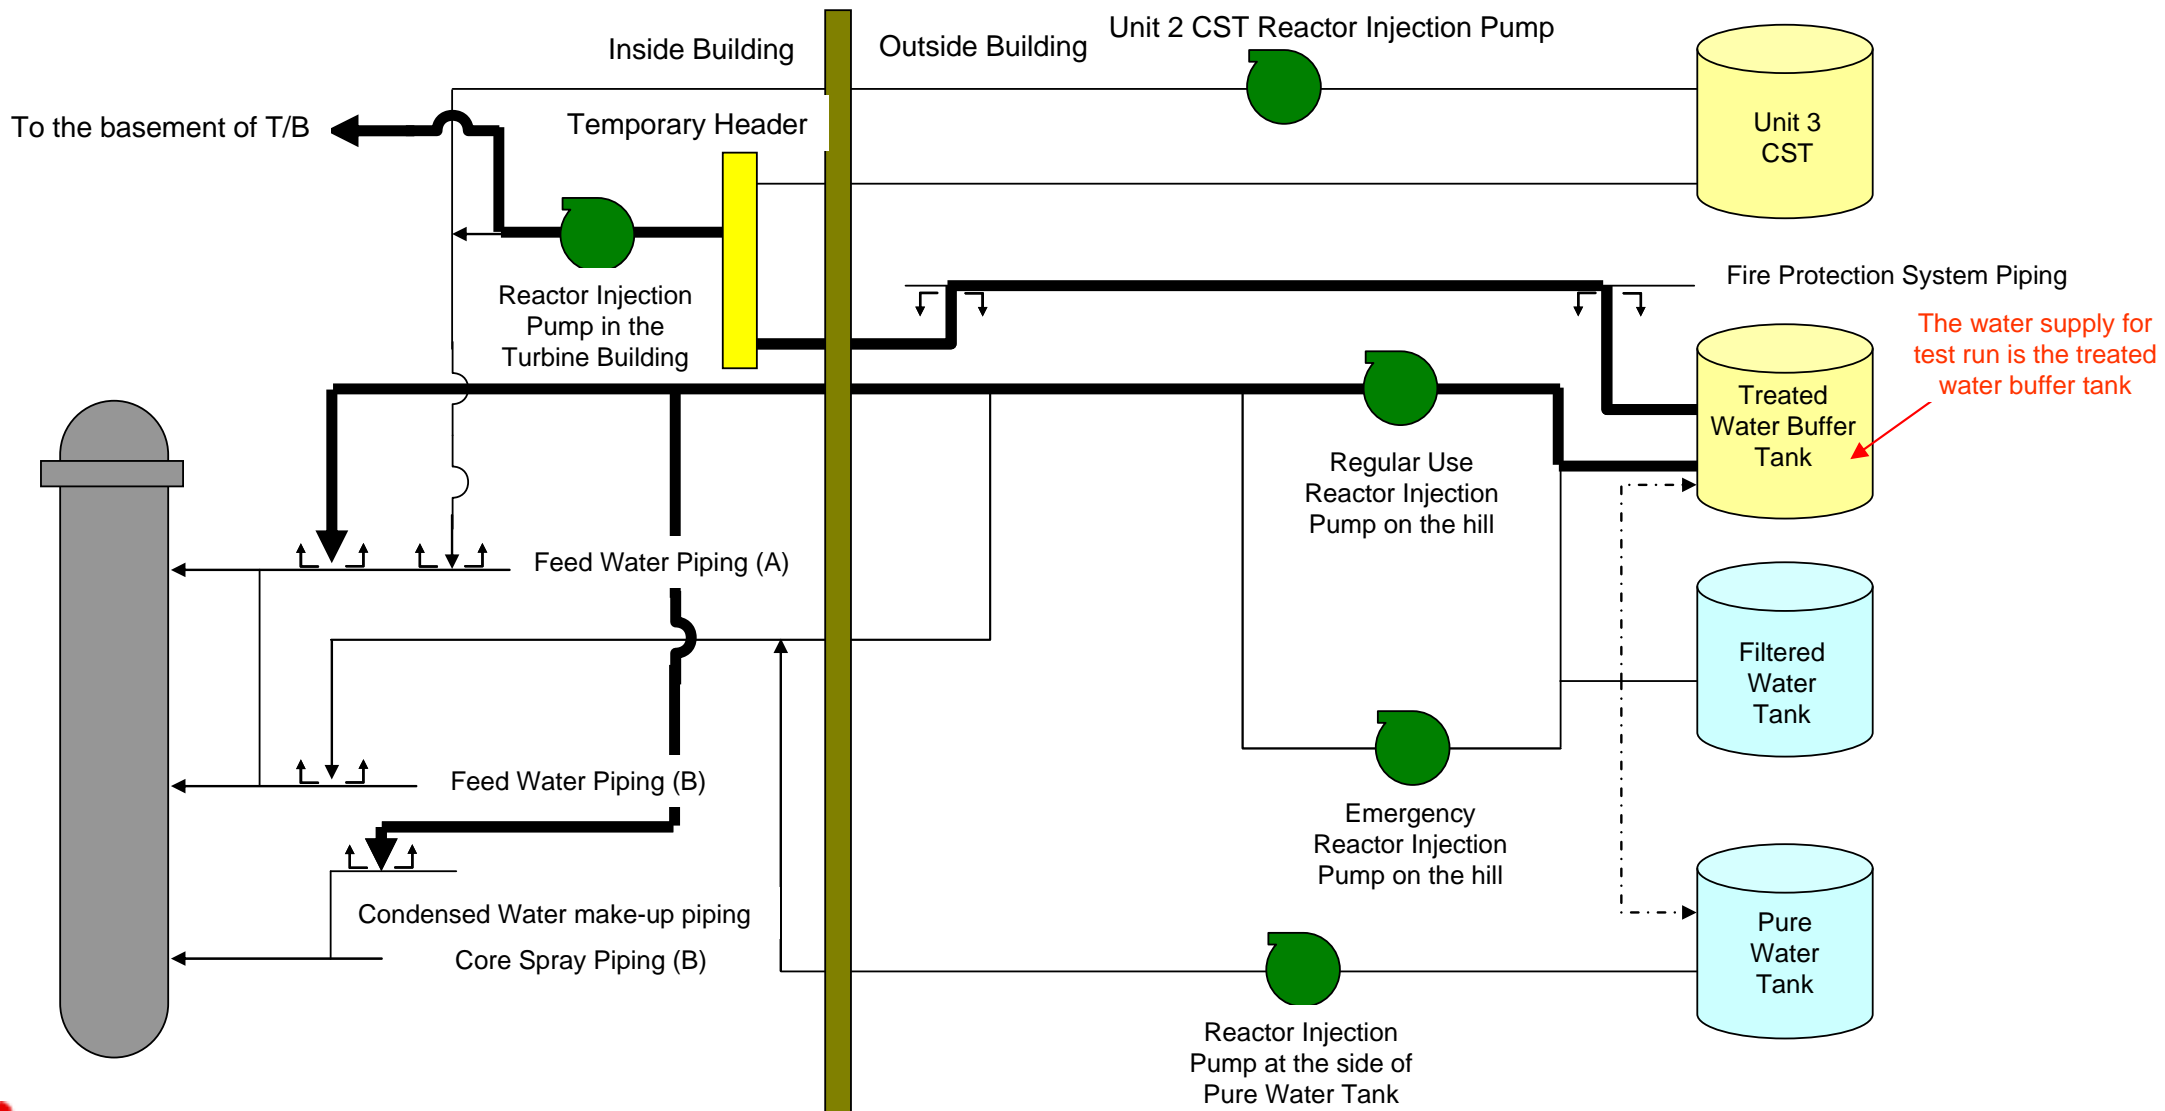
Inside Building

Outside Building

Unit 2 CST Reactor Injection Pump

Unit 3 CST

To the basement of T/B

Temporary Header

Reactor Injection Pump in the Turbine Building

Fire Protection System Piping

The water supply for test run is the treated water buffer tank

Treated Water Buffer Tank

Regular Use Reactor Injection Pump on the hill

Feed Water Piping (A)

Filtered Water Tank

Feed Water Piping (B)

Emergency Reactor Injection Pump on the hill

Condensed Water make-up piping

Pure Water Tank

Core Spray Piping (B)

Reactor Injection Pump at the side of Pure Water Tank